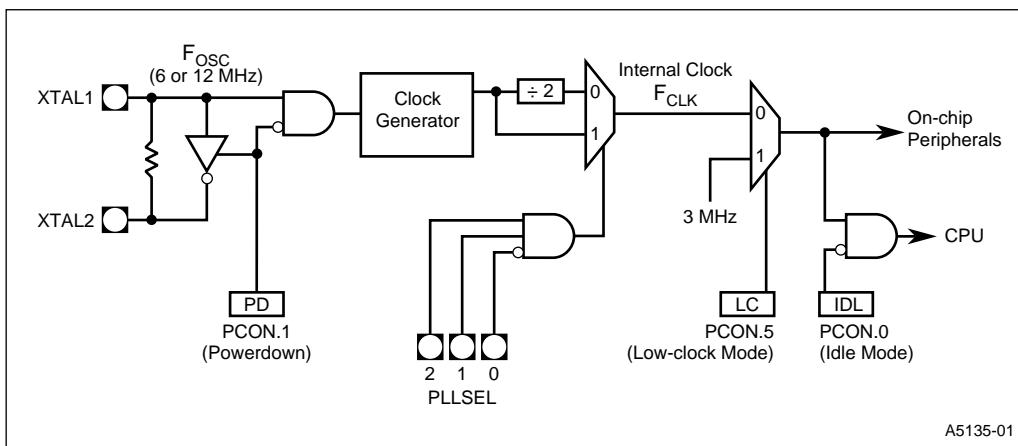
$F_{OSC}$
(6 or 12 MHz)

XTAL1

XTAL2

Clock Generator

÷ 2

0

1

Internal Clock
$F_{CLK}$

0

1

3 MHz

On-chip Peripherals

CPU

PD
PCON.1
(Powerdown)

2 1 0
PLLSEL

LC
PCON.5
(Low-clock Mode)

IDL
PCON.0
(Idle Mode)

A5135-01